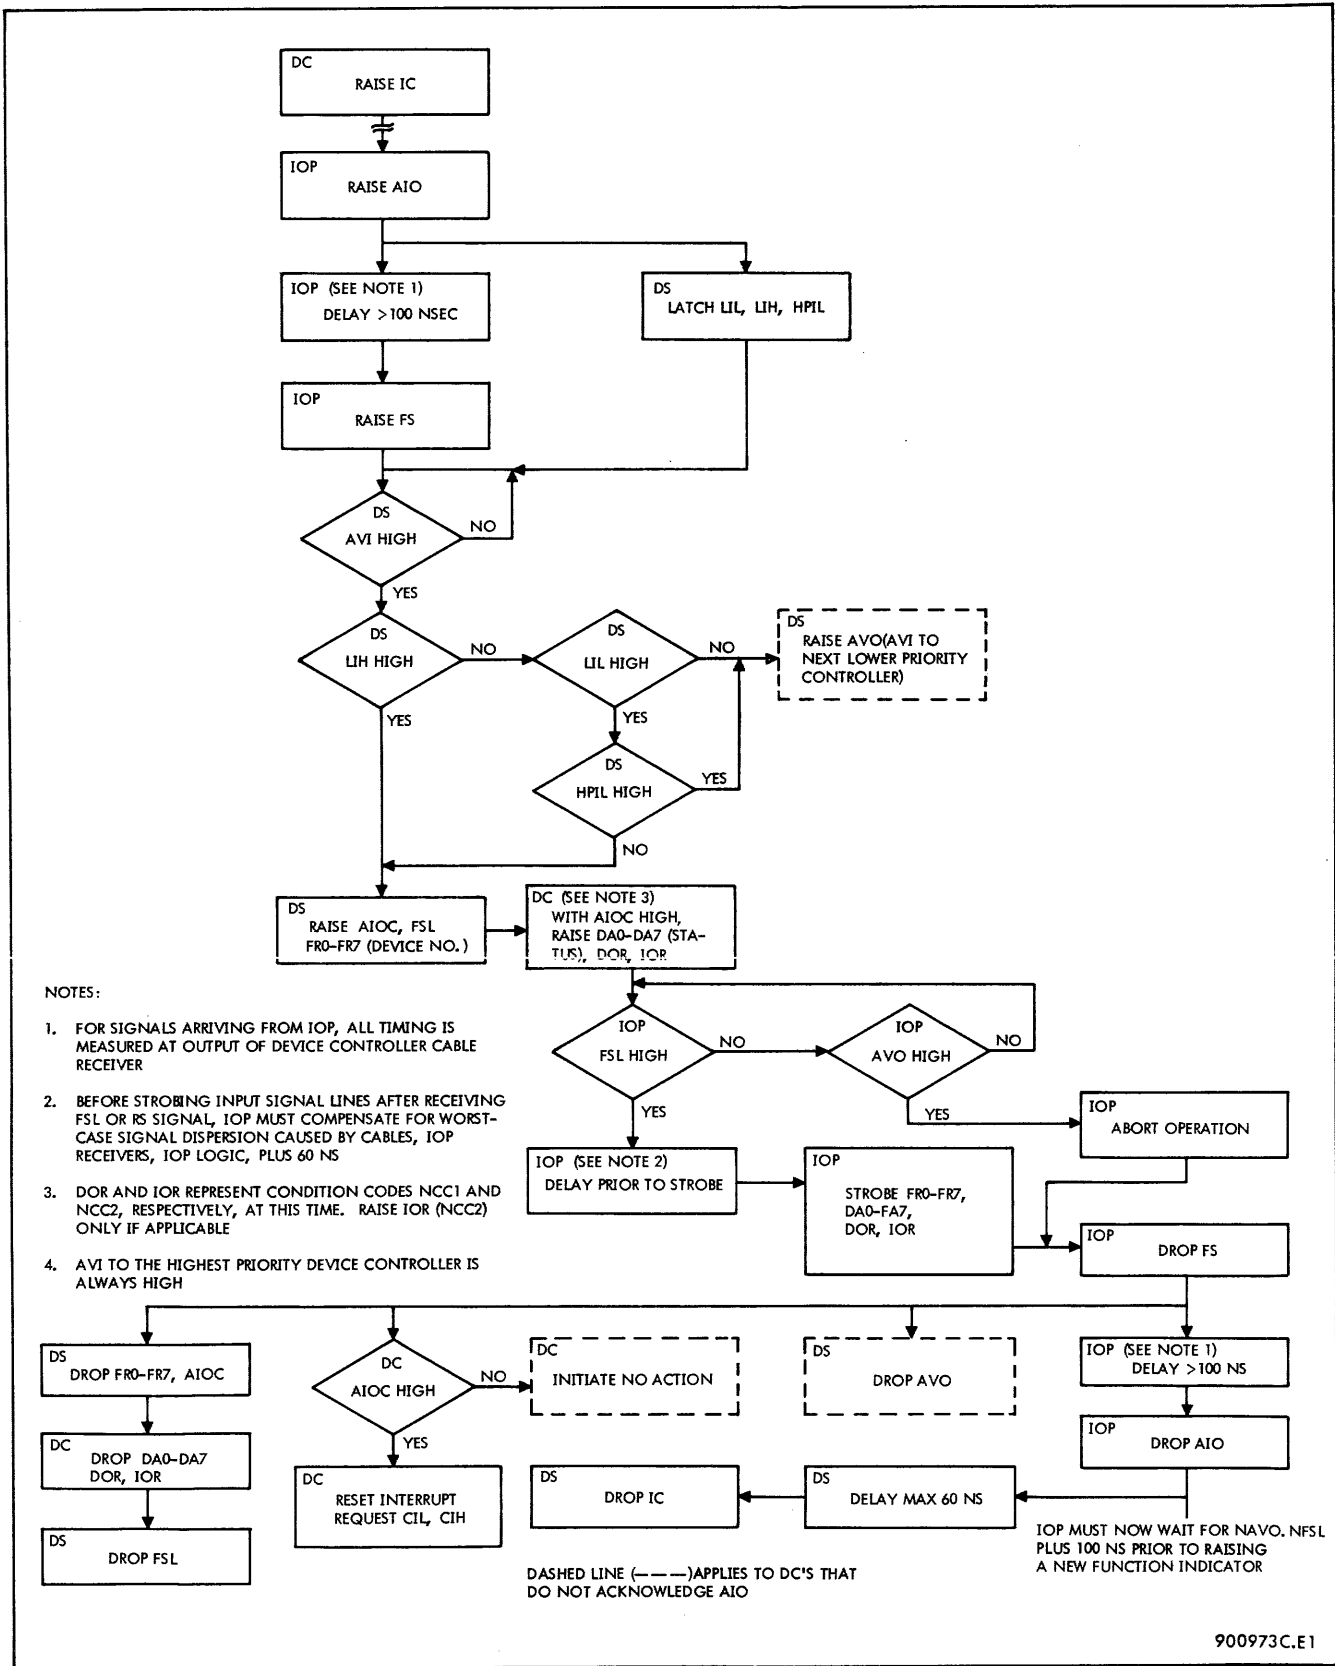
DC
RAISE IC

IOP
RAISE AIO

IOP (SEE NOTE 1)
DELAY >100 NSEC

DS
LATCH LIL, LIH, HPIL

IOP
RAISE FS

DS
AVI HIGH

NO

YES

DS
LIH HIGH

NO

DS
LIL HIGH

NO

DS
RAISE AVO(AVI TO NEXT LOWER PRIORITY CONTROLLER)

YES

YES

DS
HPIL HIGH

YES

NO

DS
RAISE AIOC, FSL FR0-FR7 (DEVICE NO.)

DC (SEE NOTE 3)
WITH AIOC HIGH, RAISE DA0-DA7 (STATUS), DOR, IOR

NOTES:

1. FOR SIGNALS ARRIVING FROM IOP, ALL TIMING IS MEASURED AT OUTPUT OF DEVICE CONTROLLER CABLE RECEIVER

2. BEFORE STROBING INPUT SIGNAL LINES AFTER RECEIVING FSL OR RS SIGNAL, IOP MUST COMPENSATE FOR WORST-CASE SIGNAL DISPERSION CAUSED BY CABLES, IOP RECEIVERS, IOP LOGIC, PLUS 60 NS

3. DOR AND IOR REPRESENT CONDITION CODES NCC1 AND NCC2, RESPECTIVELY, AT THIS TIME. RAISE IOR (NCC2) ONLY IF APPLICABLE

4. AVI TO THE HIGHEST PRIORITY DEVICE CONTROLLER IS ALWAYS HIGH

IOP
FSL HIGH

NO

IOP
AVO HIGH

NO

YES

YES

IOP
ABORT OPERATION

IOP (SEE NOTE 2)
DELAY PRIOR TO STROBE

IOP
STROBE FR0-FR7, DA0-FA7, DOR, IOR

IOP
DROP FS

DS
DROP FR0-FR7, AIOC

DC
AIOC HIGH

NO

DC
INITIATE NO ACTION

DS
DROP AVO

IOP (SEE NOTE 1)
DELAY >100 NS

YES

DC
DROP DA0-DA7 DOR, IOR

IOP
DROP AIO

DC
RESET INTERRUPT REQUEST CIL, CIH

DS
DROP IC

DS
DELAY MAX 60 NS

DS
DROP FSL

IOP MUST NOW WAIT FOR NAVO. NFSL PLUS 100 NS PRIOR TO RAISING A NEW FUNCTION INDICATOR

DASHED LINE (– – –)APPLIES TO DC'S THAT DO NOT ACKNOWLEDGE AIO

900973C.E1